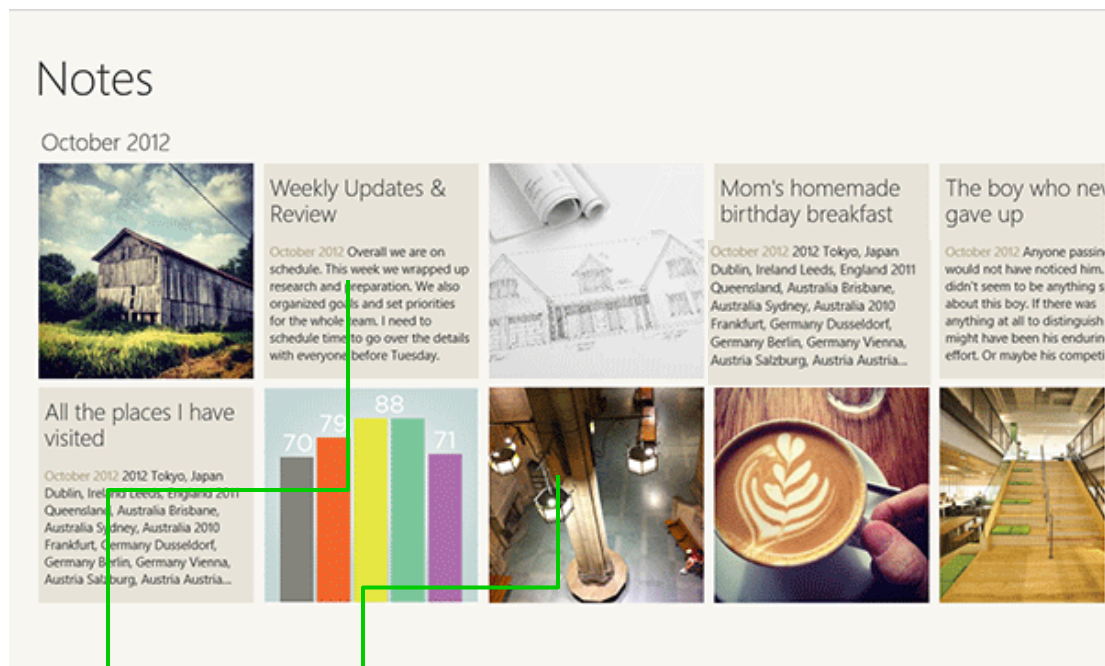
Notes

October 2012

Weekly Updates & Review

October 2012 Overall we are on schedule. This week we wrapped up research and preparation. We also organized goals and set priorities for the whole team. I need to schedule time to go over the details with everyone before Tuesday.

Mom's homemade birthday breakfast

October 2012 2012 Tokyo, Japan Dublin, Ireland Leeds, England 2011 Queensland, Australia Brisbane, Australia Sydney, Australia 2010 Frankfurt, Germany Dusseldorf, Germany Berlin, Germany Vienna, Austria Salzburg, Austria Austria...

The boy who nev gave up

October 2012 Anyone passin would not have noticed him. didn't seem to be anything sp about this boy. If there was anything at all to distinguish might have been his endurin effort. Or maybe his competi

All the places I have visited

October 2012 2012 Tokyo, Japan Dublin, Ireland Leeds, England 2011 Queensland, Australia Brisbane, Australia Sydney, Australia 2010 Frankfurt, Germany Dusseldorf, Germany Berlin, Germany Vienna, Austria Salzburg, Austria Austria...

70 79 88 71